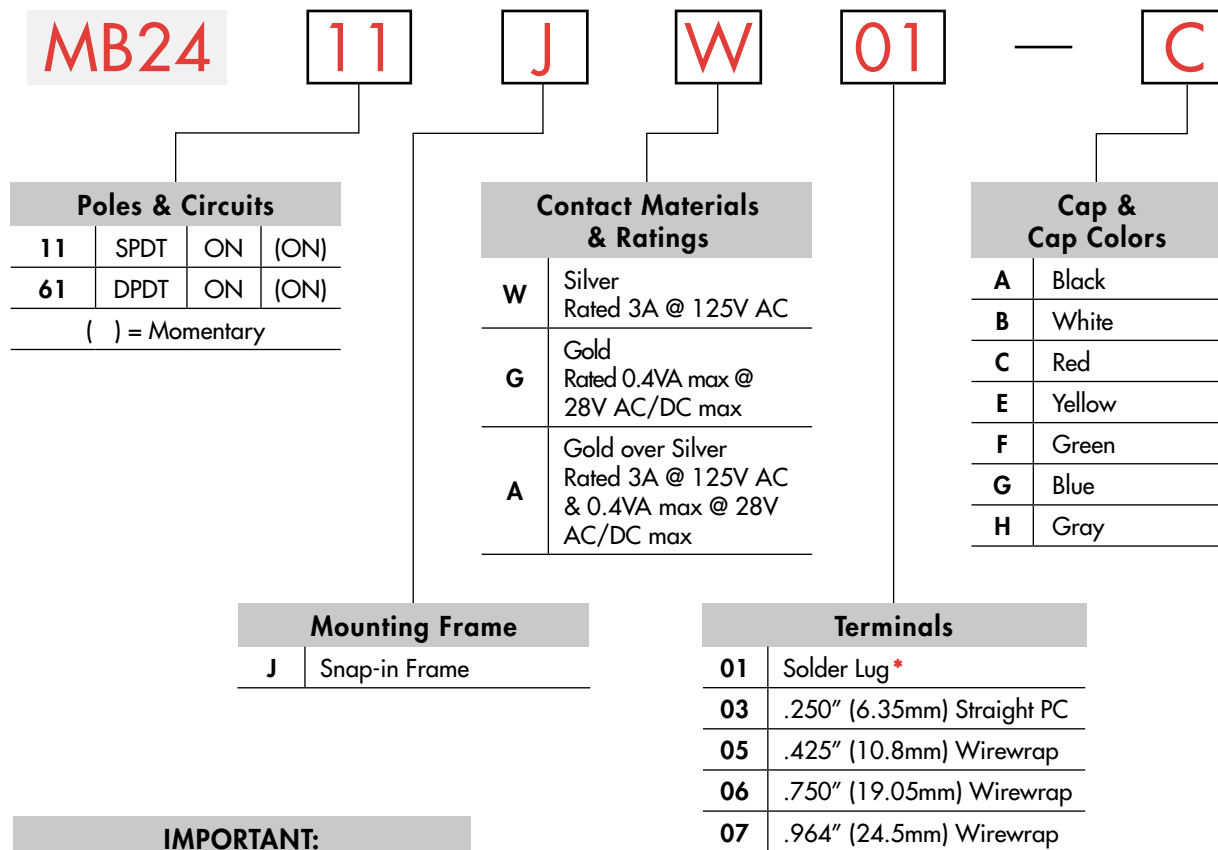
MB24 11 J W 01 — C

| Poles & Circuits | | | |
|---|---|---|---|
| **11** | SPDT | ON | (ON) |
| **61** | DPDT | ON | (ON) |
| ( ) = Momentary | | | |

| Contact Materials & Ratings | |
|---|---|
| **W** | Silver Rated 3A @ 125V AC |
| **G** | Gold Rated 0.4VA max @ 28V AC/DC max |
| **A** | Gold over Silver Rated 3A @ 125V AC & 0.4VA max @ 28V AC/DC max |

| Cap & Cap Colors | |
|---|---|
| **A** | Black |
| **B** | White |
| **C** | Red |
| **E** | Yellow |
| **F** | Green |
| **G** | Blue |
| **H** | Gray |

| Mounting Frame | |
|---|---|
| **J** | Snap-in Frame |

| Terminals | |
|---|---|
| **01** | Solder Lug* |
| **03** | .250″ (6.35mm) Straight PC |
| **05** | .425″ (10.8mm) Wirewrap |
| **06** | .750″ (19.05mm) Wirewrap |
| **07** | .964″ (24.5mm) Wirewrap |

IMPORTANT: